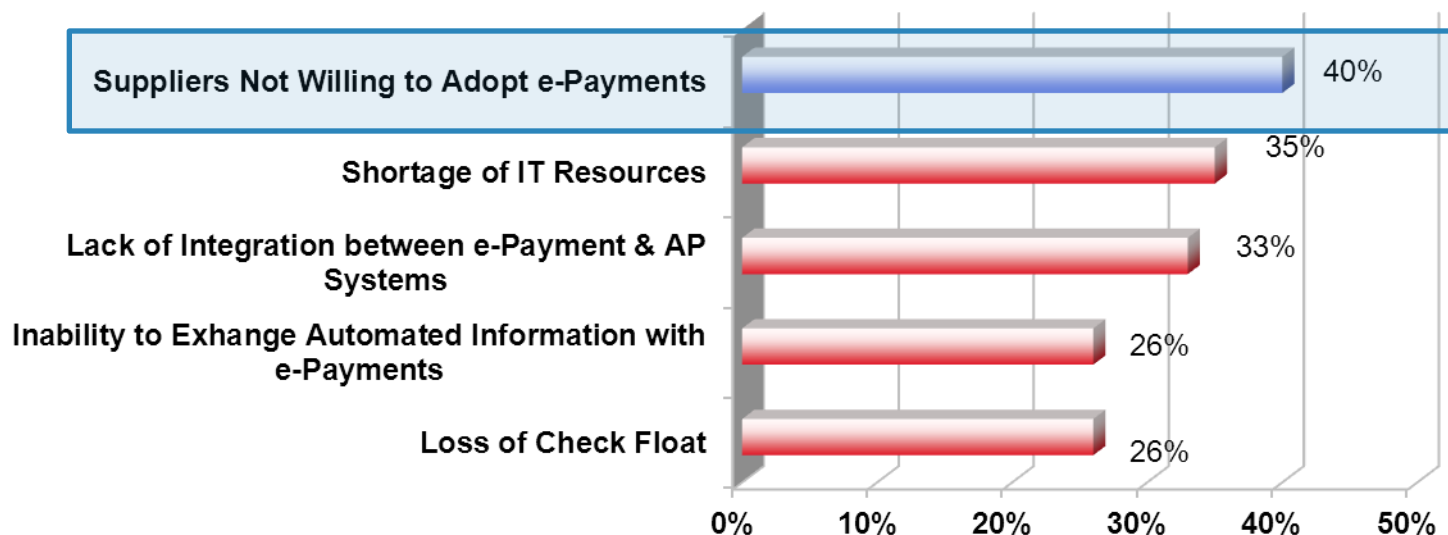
Suppliers Not Willing to Adopt e-Payments 40%

Shortage of IT Resources 35%

Lack of Integration between e-Payment & AP Systems 33%

Inability to Exhange Automated Information with e-Payments 26%

Loss of Check Float 26%

0% 10% 20% 30% 40% 50%